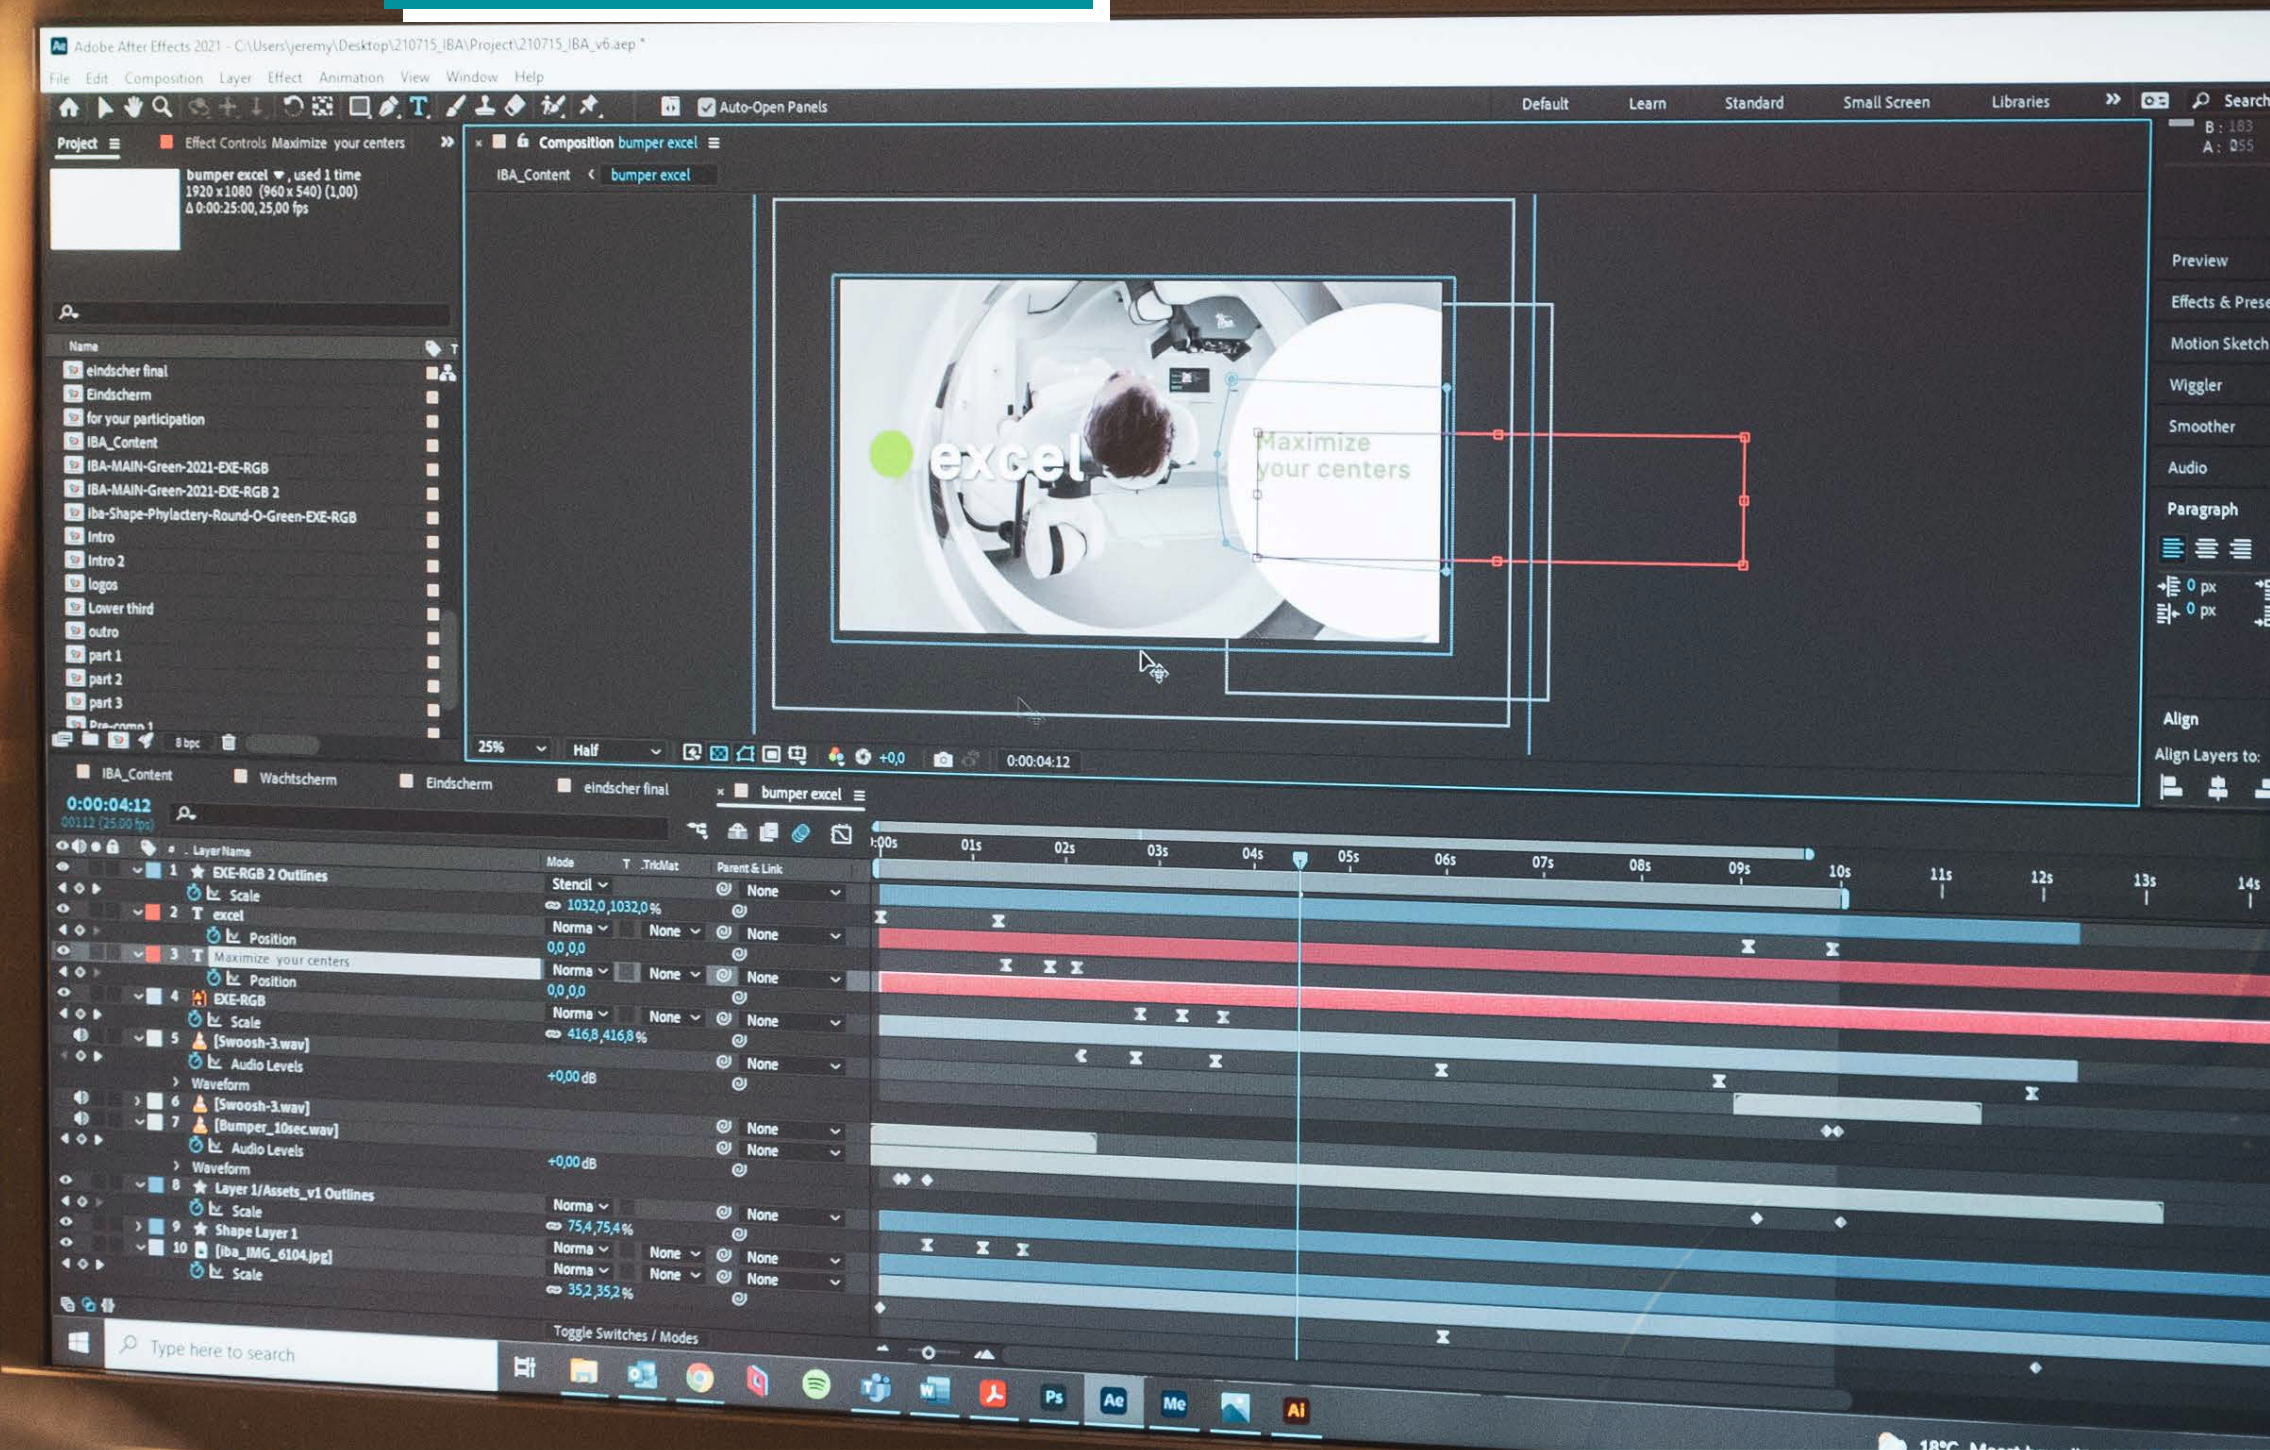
Adobe After Effects 2021 - C:\Users\jeremy\Desktop\210715_IBA\Project\210715_IBA_v6.aep *

File Edit Composition Layer Effect Animation View Window Help

Auto-Open Panels

Default Learn Standard Small Screen Libraries Search

Project Effect Controls Maximize your centers

bumper excel, used 1 time
1920 x 1080 (960 x 540) (1,00)
Δ 0:00:25:00, 25,00 fps

Name
eindscher final
Eindscherm
for your participation
IBA_Content
IBA-MAIN-Green-2021-EXE-RGB
IBA-MAIN-Green-2021-EXE-RGB 2
iba-Shape-Phylactery-Round-O-Green-EXE-RGB
Intro
Intro 2
logos
Lower third
outro
part 1
part 2
part 3
Pre-comp 1

8 bpc

Composition bumper excel
IBA_Content < bumper excel

excel
Maximize your centers

25% Half +0,0 0:00:04:12

B : 183
A : 255

Preview
Effects & Prese
Motion Sketch
Wiggler
Smoother
Audio
Paragraph
0 px
0 px
Align
Align Layers to:

IBA_Content Wachtscherm Eindscherm eindscher final bumper excel

0:00:04:12
00112 (25.00 fps)

Layer Name Mode T TrkMat Parent & Link
1 EXE-RGB 2 Outlines Stencil None
Scale 1032,0,1032,0 %
2 excel Norma None None
Position 0,0,0,0
3 Maximize your centers Norma None None
Position 0,0,0,0
4 EXE-RGB Norma None None
Scale 416,8,416,8 %
5 [Swoosh-3.wav] None
Audio Levels +0,00 dB
Waveform
6 [Swoosh-3.wav]
7 [Bumper_10sec.wav] None
Audio Levels None
Waveform +0,00 dB
8 Layer 1/Assets_v1 Outlines Norma
Scale 75,4,75,4 % None
9 Shape Layer 1 Norma None None
10 [iba_IMG_6104.jpg] Norma None None
Scale 35,2,35,2 %

Toggle Switches / Modes

0:00s 01s 02s 03s 04s 05s 06s 07s 08s 09s 10s 11s 12s 13s 14s

Type here to search

18°C